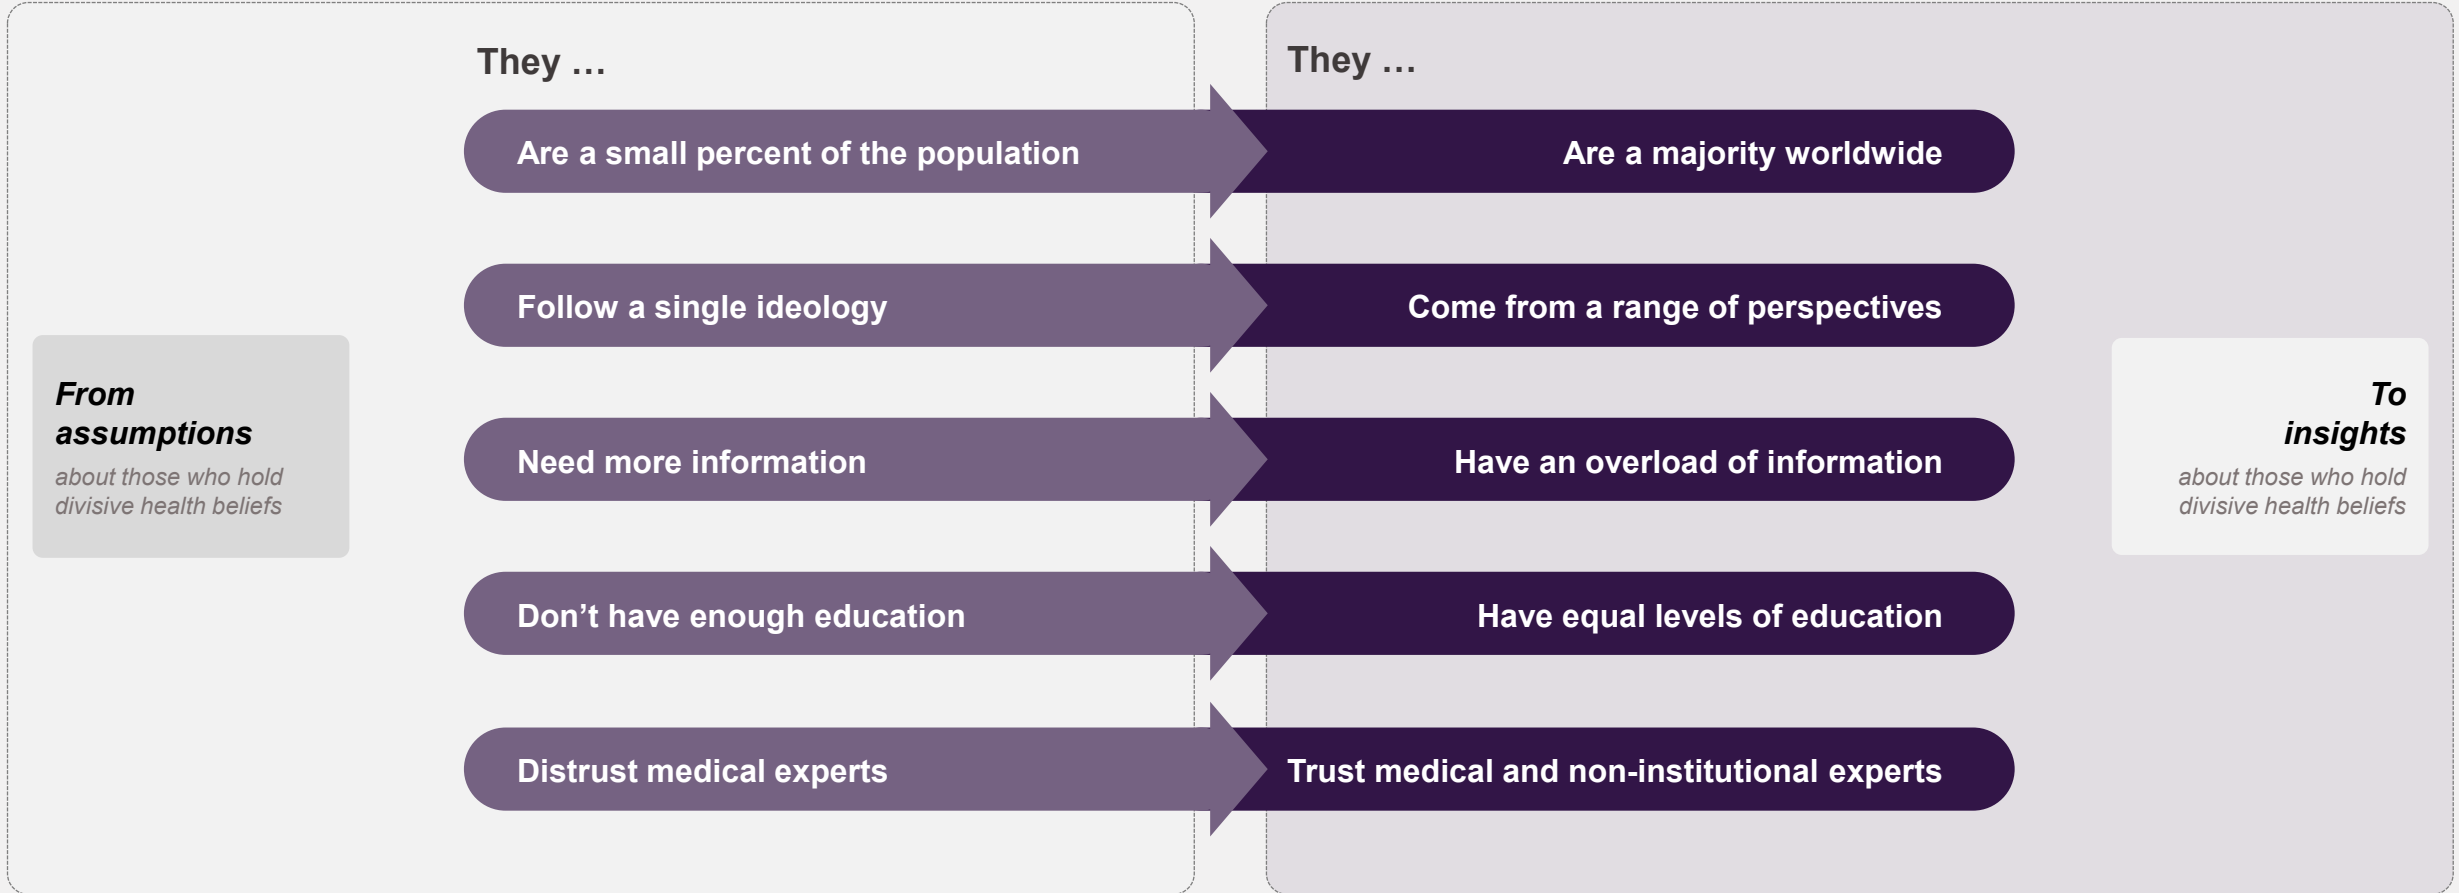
From assumptions
about those who hold divisive health beliefs

They …

Are a small percent of the population

Follow a single ideology

Need more information

Don’t have enough education

Distrust medical experts

They …

Are a majority worldwide

Come from a range of perspectives

Have an overload of information

Have equal levels of education

Trust medical and non-institutional experts

To insights
about those who hold divisive health beliefs